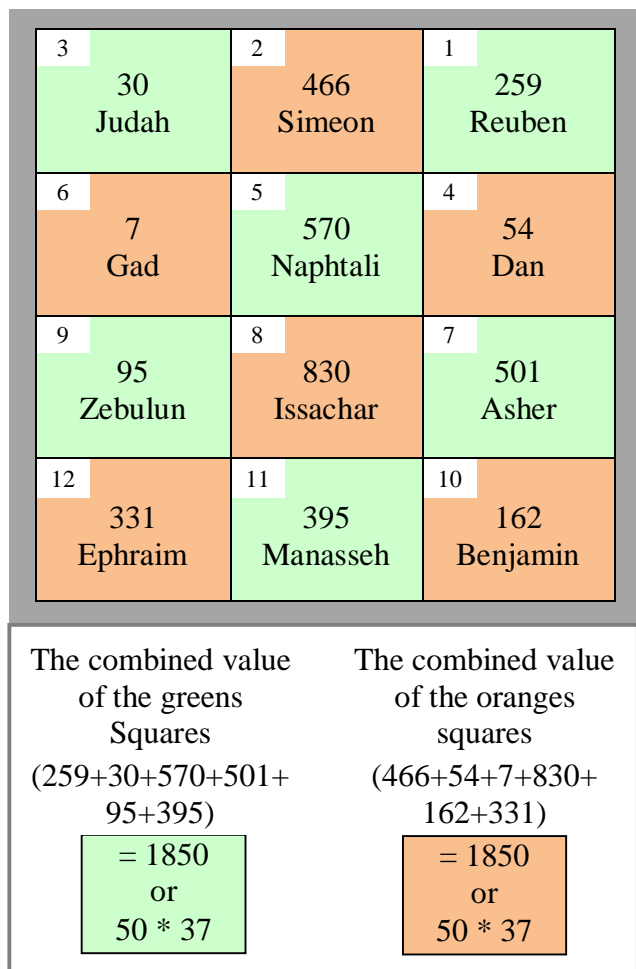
| 3<br>30<br>Judah | 2<br>466<br>Simeon | 1<br>259<br>Reuben |
|---|---|---|
| 6<br>7<br>Gad | 5<br>570<br>Naphtali | 4<br>54<br>Dan |
| 9<br>95<br>Zebulun | 8<br>830<br>Issachar | 7<br>501<br>Asher |
| 12<br>331<br>Ephraim | 11<br>395<br>Manasseh | 10<br>162<br>Benjamin |

The combined value of the greens Squares (259+30+570+501+ 95+395)

= 1850
or
50 * 37

The combined value of the oranges squares (466+54+7+830+ 162+331)

= 1850
or
50 * 37